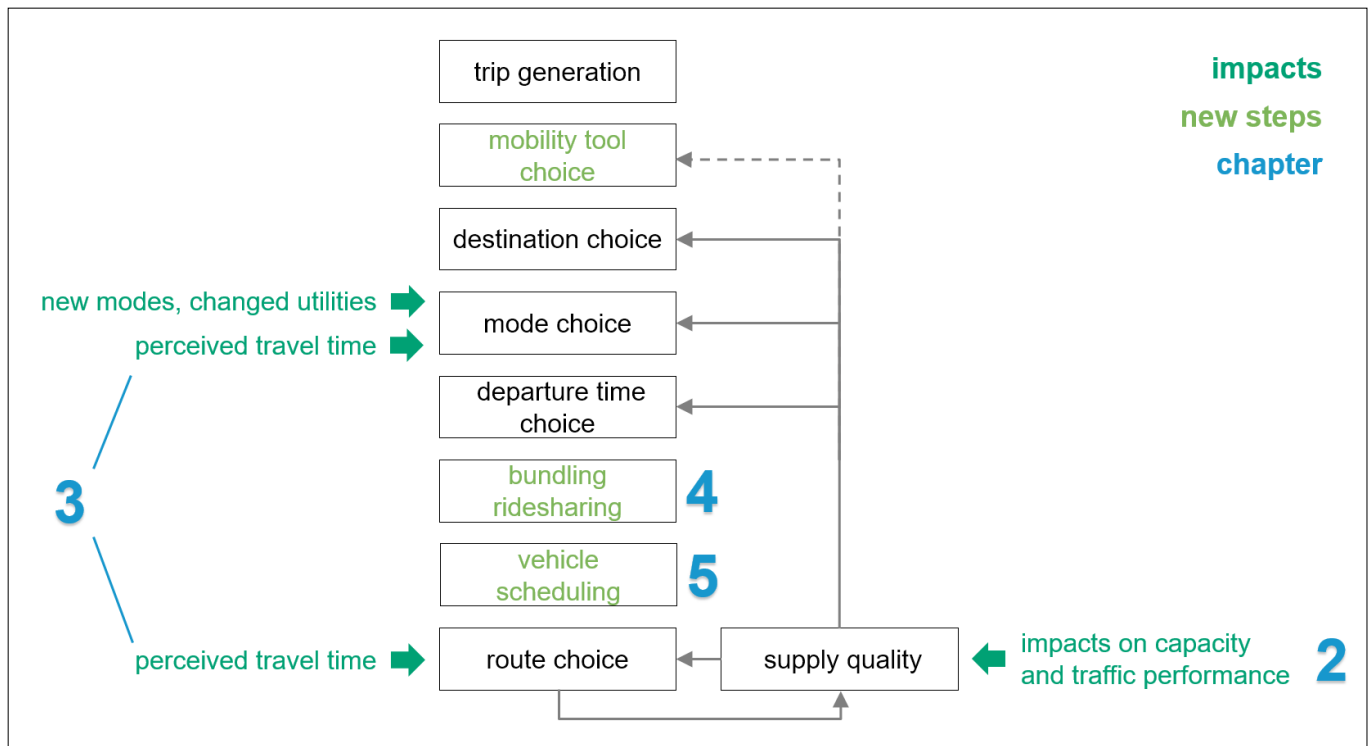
trip generation

mobility tool choice

destination choice

mode choice

departure time choice

bundling ridesharing

4

vehicle scheduling

5

route choice

supply quality

impacts

new steps

chapter

new modes, changed utilities

perceived travel time

3

perceived travel time

impacts on capacity and traffic performance

2